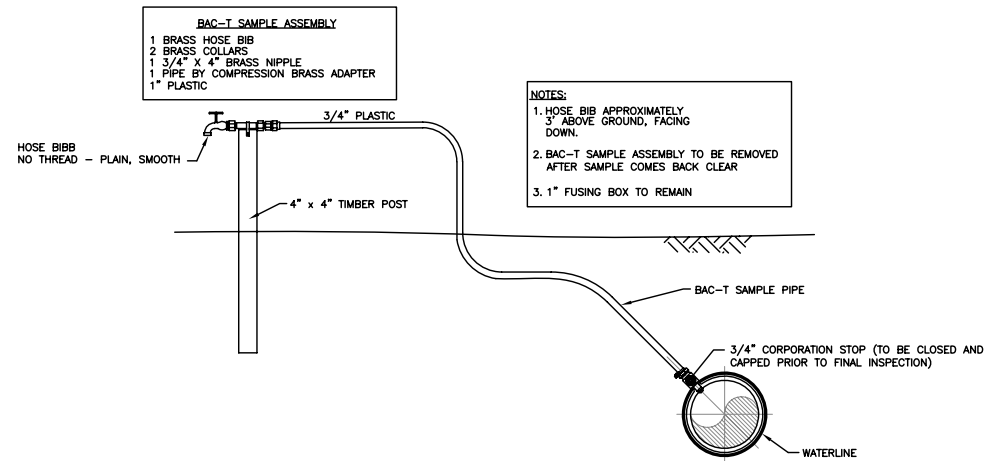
BAC-T SAMPLE ASSEMBLY

1 BRASS HOSE BIB
2 BRASS COLLARS
1 3/4" X 4" BRASS NIPPLE
1 PIPE BY COMPRESSION BRASS ADAPTER
1" PLASTIC

NOTES:

1. HOSE BIB APPROXIMATELY 3' ABOVE GROUND, FACING DOWN.

2. BAC-T SAMPLE ASSEMBLY TO BE REMOVED AFTER SAMPLE COMES BACK CLEAR

3. 1" FUSING BOX TO REMAIN

3/4" PLASTIC

HOSE BIBB
NO THREAD - PLAIN, SMOOTH

4" x 4" TIMBER POST

BAC-T SAMPLE PIPE

3/4" CORPORATION STOP (TO BE CLOSED AND CAPPED PRIOR TO FINAL INSPECTION)

WATERLINE